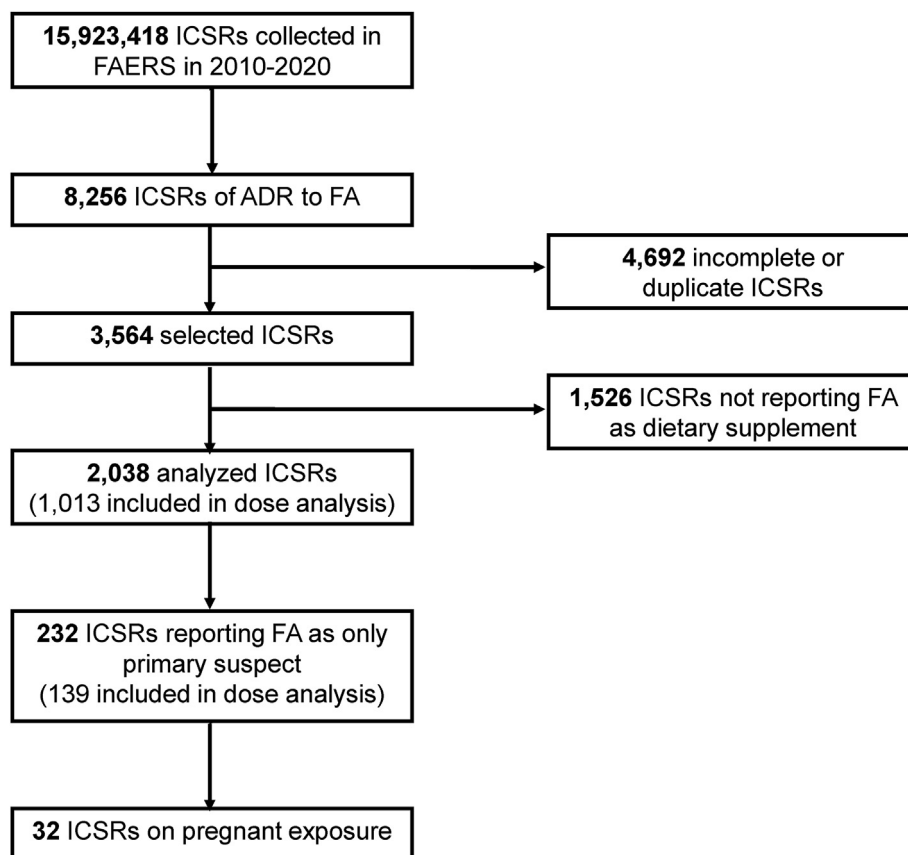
15,923,418 ICSRs collected in FAERS in 2010-2020

8,256 ICSRs of ADR to FA

4,692 incomplete or duplicate ICSRs

3,564 selected ICSRs

1,526 ICSRs not reporting FA as dietary supplement

2,038 analyzed ICSRs (1,013 included in dose analysis)

232 ICSRs reporting FA as only primary suspect (139 included in dose analysis)

32 ICSRs on pregnant exposure